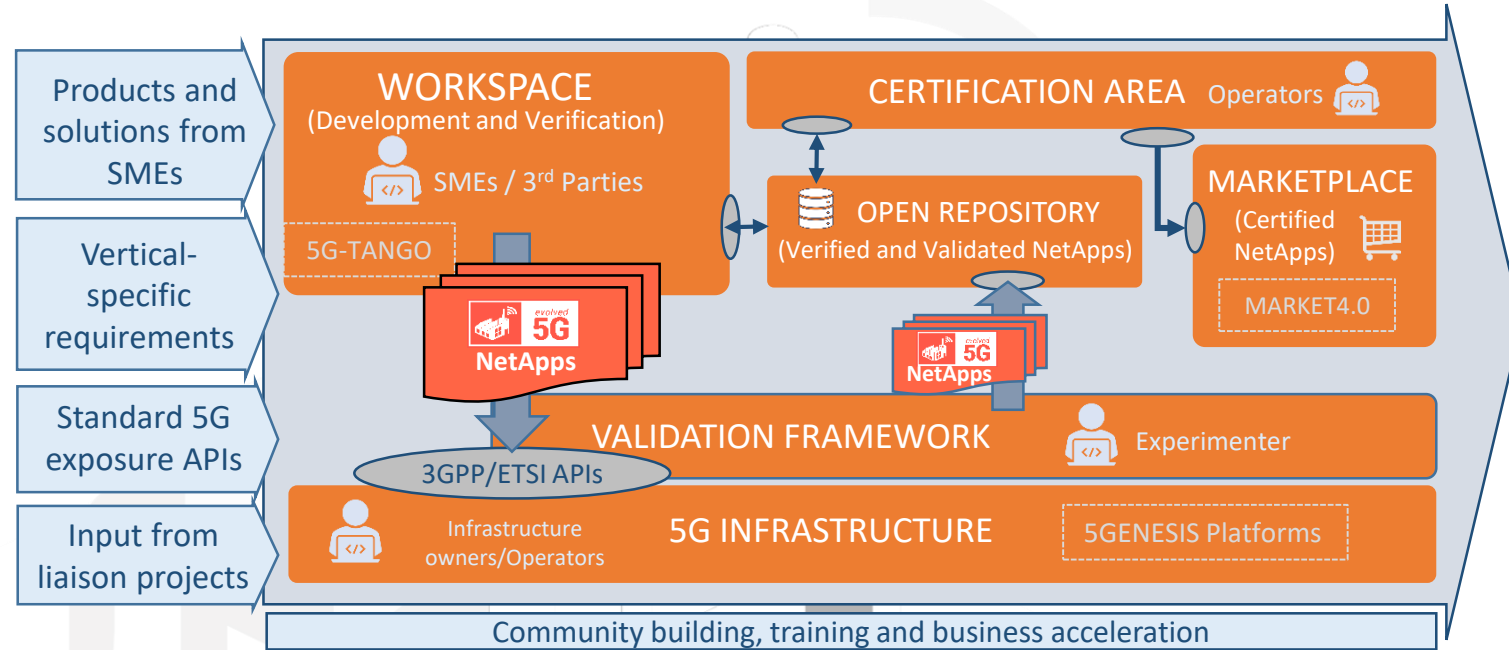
Products and solutions from SMEs

Vertical-specific requirements

Standard 5G exposure APIs

Input from liaison projects

WORKSPACE
(Development and Verification)

SMEs / 3$^{rd}$ Parties

5G-TANGO

CERTIFICATION AREA Operators

OPEN REPOSITORY
(Verified and Validated NetApps)

MARKETPLACE
(Certified NetApps)

MARKET4.0

evolved 5G
NetApps

evolved 5G
NetApps

VALIDATION FRAMEWORK

Experimenter

3GPP/ETSI APIs

Infrastructure owners/Operators

5G INFRASTRUCTURE

5GENESIS Platforms

Community building, training and business acceleration